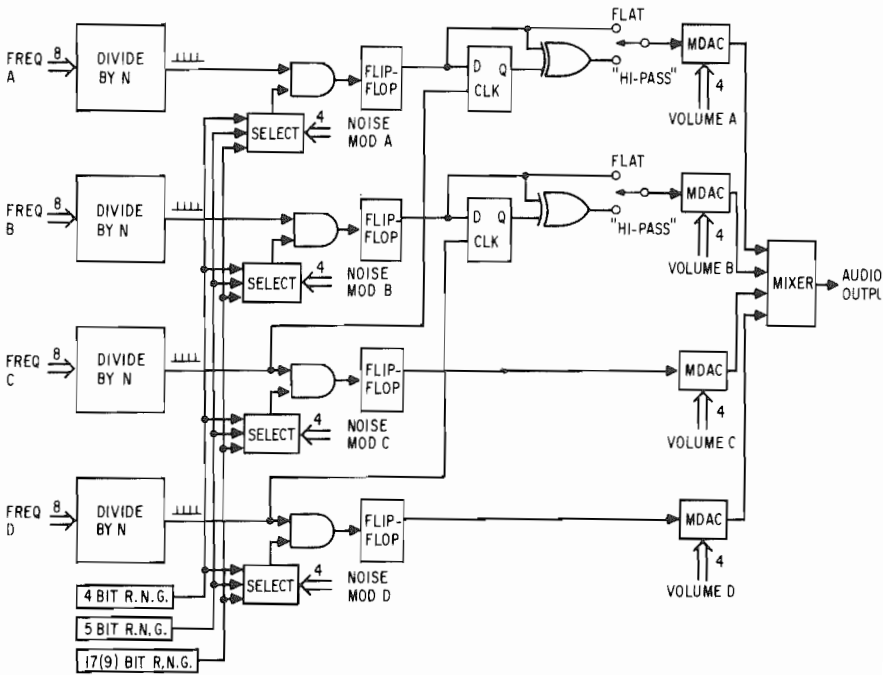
FREQ A 8
DIVIDE BY N
SELECT
4
NOISE MOD A
FLIP-FLOP
D Q
CLK
FLAT
"HI-PASS"
MDAC
4
VOLUME A

FREQ B 8
DIVIDE BY N
SELECT
4
NOISE MOD B
FLIP-FLOP
D Q
CLK
FLAT
"HI-PASS"
MDAC
4
VOLUME B

MIXER
AUDIO OUTPU

FREQ C 8
DIVIDE BY N
SELECT
4
NOISE MOD C
FLIP-FLOP
MDAC
4
VOLUME C

FREQ D 8
DIVIDE BY N
SELECT
4
NOISE MOD D
FLIP-FLOP
MDAC
4
VOLUME D

4 BIT R.N.G.
5 BIT R.N.G.
17(9) BIT R.N.G.